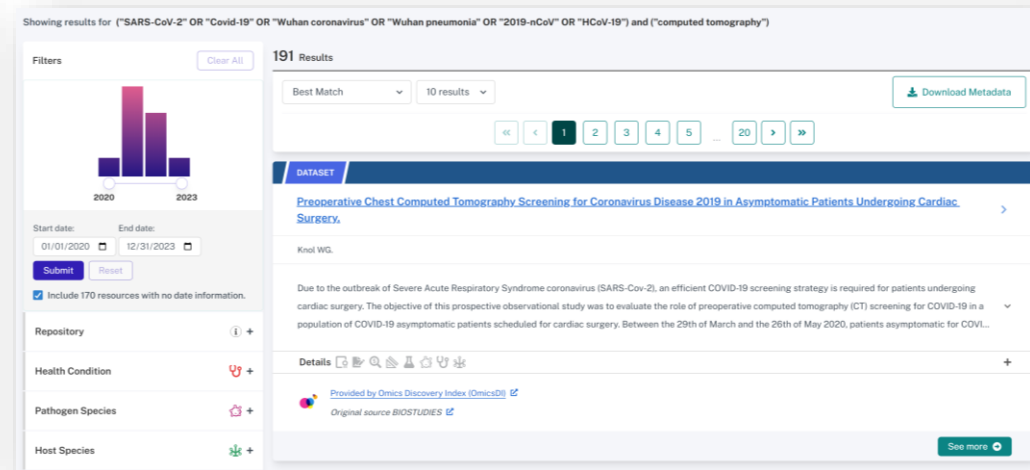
Showing results for ("SARS-CoV-2" OR "Covid-19" OR "Wuhan coronavirus" OR "Wuhan pneumonia" OR "2019-nCoV" OR "HCoV-19") and ("computed tomography")

Filters

Clear All

2020 2023

Start date: End date:

01/01/2020 12/31/2023

Submit Reset

Include 170 resources with no date information.

Repository

Health Condition

Pathogen Species

Host Species

191 Results

Best Match

10 results

Download Metadata

« ‹ 1 2 3 4 5 ... 20 › »

DATASET

Preoperative Chest Computed Tomography Screening for Coronavirus Disease 2019 in Asymptomatic Patients Undergoing Cardiac Surgery.

Knol WG.

Due to the outbreak of Severe Acute Respiratory Syndrome coronavirus (SARS-Cov-2), an efficient COVID-19 screening strategy is required for patients undergoing cardiac surgery. The objective of this prospective observational study was to evaluate the role of preoperative computed tomography (CT) screening for COVID-19 in a population of COVID-19 asymptomatic patients scheduled for cardiac surgery. Between the 29th of March and the 26th of May 2020, patients asymptomatic for COVI...

Details

Provided by Omics Discovery Index (OmicsDI)

Original source BIOSTUDIES

See more